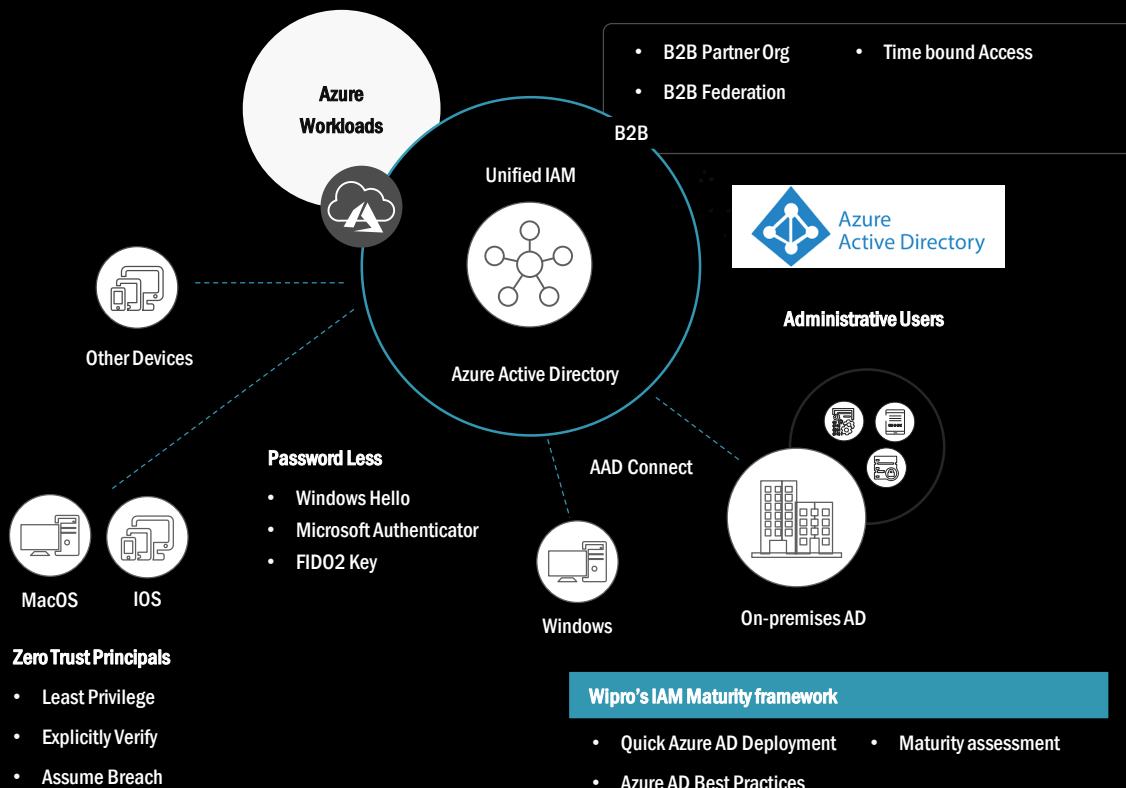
- B2B Partner Org
- Time bound Access
- B2B Federation

B2B

Azure Workloads

Unified IAM

Azure Active Directory

Azure Active Directory

Administrative Users

Other Devices

Password Less

- Windows Hello
- Microsoft Authenticator
- FIDO2 Key

AAD Connect

MacOS

IOS

Windows

On-premises AD

Zero Trust Principals

- Least Privilege
- Explicitly Verify
- Assume Breach

Wipro's IAM Maturity framework

- Quick Azure AD Deployment
- Maturity assessment
- Azure AD Best Practices